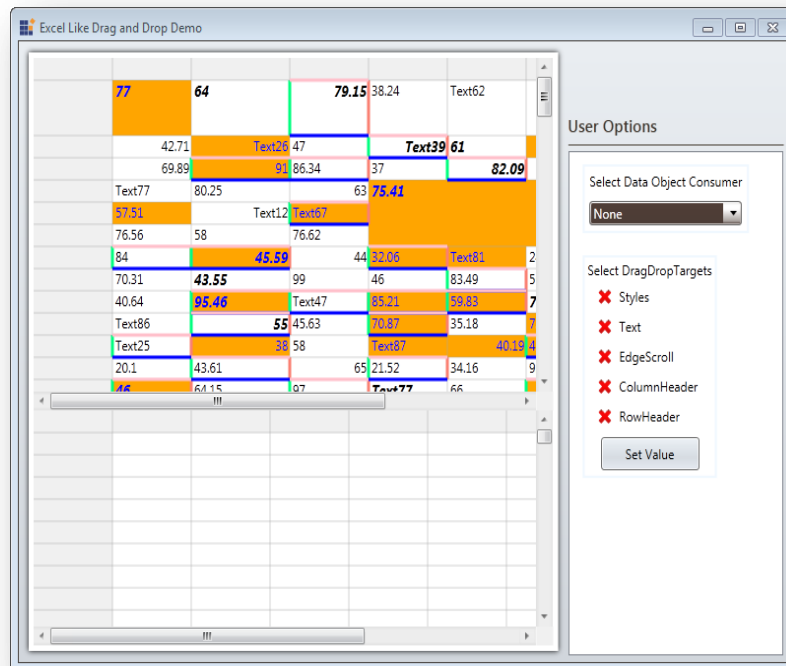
Excel Like Drag and Drop Demo

| 77 | 64 | 79.15 | 38.24 | Text62 | |
|---|---|---|---|---|---|
| 42.71 | Text26 | 47 | Text39 | 61 | |
| 69.89 | 91 | 86.34 | 37 | 82.09 | |
| Text77 | 80.25 | 63 | 75.41 | | |
| 57.51 | Text12 | Text67 | | | |
| 76.56 | 58 | 76.62 | | | |
| 84 | 45.59 | 44 | 32.06 | Text81 | 2 |
| 70.31 | 43.55 | 99 | 46 | 83.49 | 5 |
| 40.64 | 95.46 | Text47 | 85.21 | 59.83 | 7 |
| Text86 | 55 | 45.63 | 70.87 | 35.18 | 7 |
| Text25 | 38 | 58 | Text87 | 40.19 | 4 |
| 20.1 | 43.61 | 65 | 21.52 | 34.16 | 9 |
| 46 | 64.15 | 97 | Text77 | 66 | |

User Options

Select Data Object Consumer

None

Select DragDropTargets

Styles

Text

EdgeScroll

ColumnHeader

RowHeader

Set Value